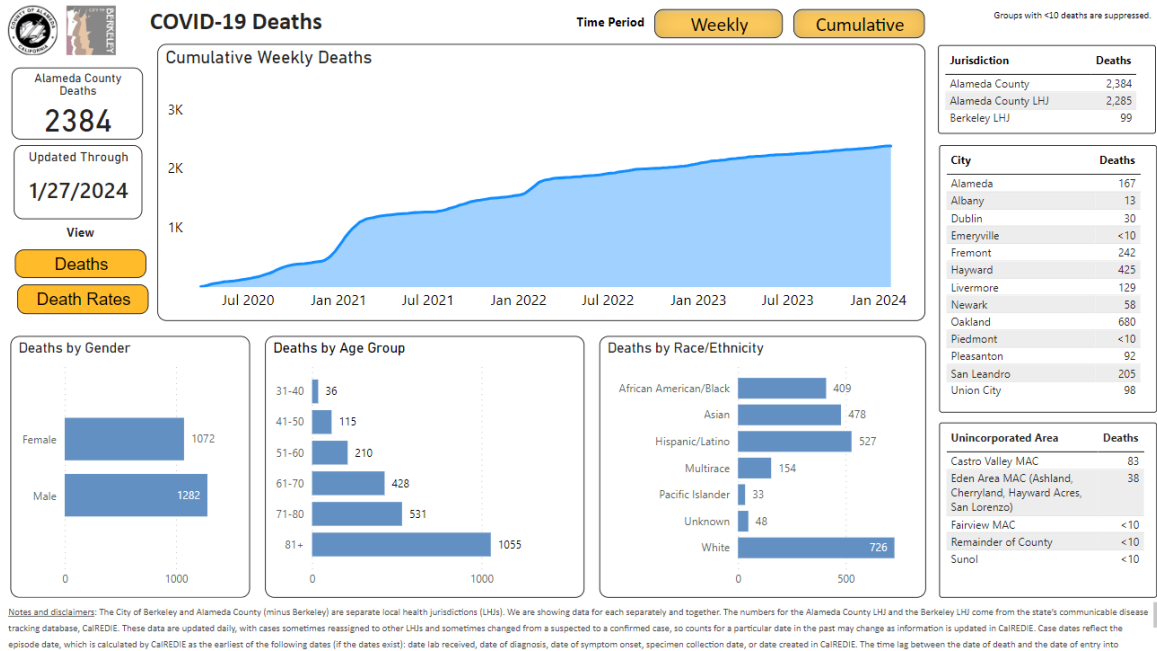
COUNTY OF ALAMEDA CALIFORNIA

CITY OF BERKELEY

COVID-19 Deaths

Time Period

Weekly

Cumulative

Groups with <10 deaths are suppressed.

Alameda County Deaths

2384

Updated Through

1/27/2024

View

Deaths

Death Rates

Cumulative Weekly Deaths

3K

2K

1K

Jul 2020 Jan 2021 Jul 2021 Jan 2022 Jul 2022 Jan 2023 Jul 2023 Jan 2024

| Jurisdiction | Deaths |
|---|---|
| Alameda County | 2,384 |
| Alameda County LHJ | 2,285 |
| Berkeley LHJ | 99 |

| City | Deaths |
|---|---|
| Alameda | 167 |
| Albany | 13 |
| Dublin | 30 |
| Emeryville | <10 |
| Fremont | 242 |
| Hayward | 425 |
| Livermore | 129 |
| Newark | 58 |
| Oakland | 680 |
| Piedmont | <10 |
| Pleasanton | 92 |
| San Leandro | 205 |
| Union City | 98 |

| Unincorporated Area | Deaths |
|---|---|
| Castro Valley MAC | 83 |
| Eden Area MAC (Ashland, Cherryland, Hayward Acres, San Lorenzo) | 38 |
| Fairview MAC | <10 |
| Remainder of County | <10 |
| Sunol | <10 |

Deaths by Gender

Female 1072

Male 1282

0 1000

Deaths by Age Group

31-40 36

41-50 115

51-60 210

61-70 428

71-80 531

81+ 1055

0 1000

Deaths by Race/Ethnicity

African American/Black 409

Asian 478

Hispanic/Latino 527

Multirace 154

Pacific Islander 33

Unknown 48

White 726

0 500

Notes and disclaimers: The City of Berkeley and Alameda County (minus Berkeley) are separate local health jurisdictions (LHJs). We are showing data for each separately and together. The numbers for the Alameda County LHJ and the Berkeley LHJ come from the state's communicable disease tracking database, CalREDIE. These data are updated daily, with cases sometimes reassigned to other LHJs and sometimes changed from a suspected to a confirmed case, so counts for a particular date in the past may change as information is updated in CalREDIE. Case dates reflect the episode date, which is calculated by CalREDIE as the earliest of the following dates (if the dates exist): date lab received, date of diagnosis, date of symptom onset, specimen collection date, or date created in CalREDIE. The time lag between the date of death and the date of entry into